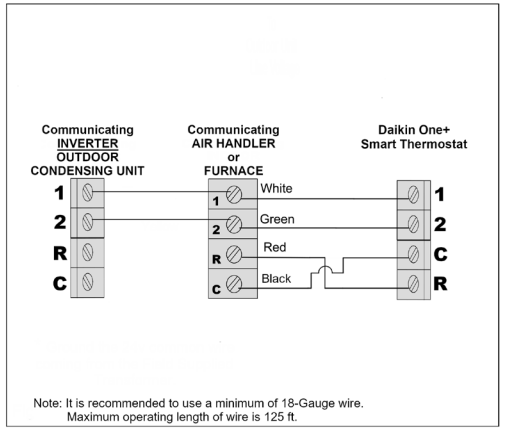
Communicating
INVERTER
OUTDOOR
CONDENSING UNIT

1
2
R
C

Communicating
AIR HANDLER
or
FURNACE

1
2
R
C

White
Green
Red
Black

Daikin One+
Smart Thermostat

1
2
C
R

Note: It is recommended to use a minimum of 18-Gauge wire.
Maximum operating length of wire is 125 ft.